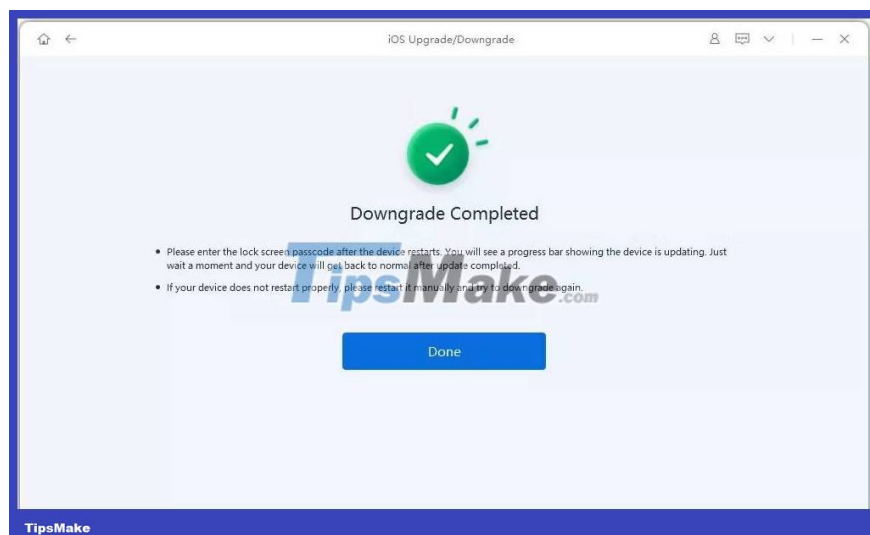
iOS Upgrade/Downgrade

Downgrade Completed

• Please enter the lock screen passcode after the device restarts. You will see a progress bar showing the device is updating. Just wait a moment and your device will get back to normal after update completed.

• If your device does not restart properly, please restart it manually and try to downgrade again.

TipsMake.com

Done

TipsMake